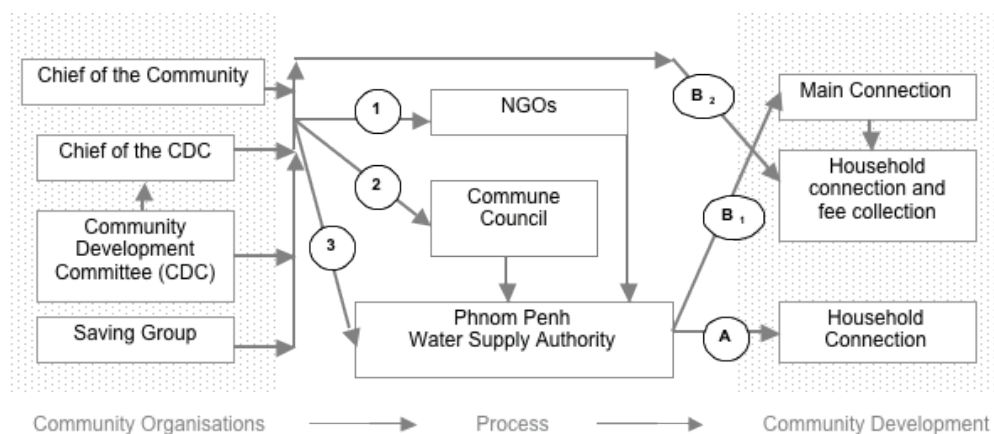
Chief of the Community

Chief of the CDC

Community Development Committee (CDC)

Saving Group

1

2

3

NGOs

Commune Council

Phnom Penh Water Supply Authority

$B_2$

$B_1$

A

Main Connection

Household connection and fee collection

Household Connection

Community Organisations

Process

Community Development